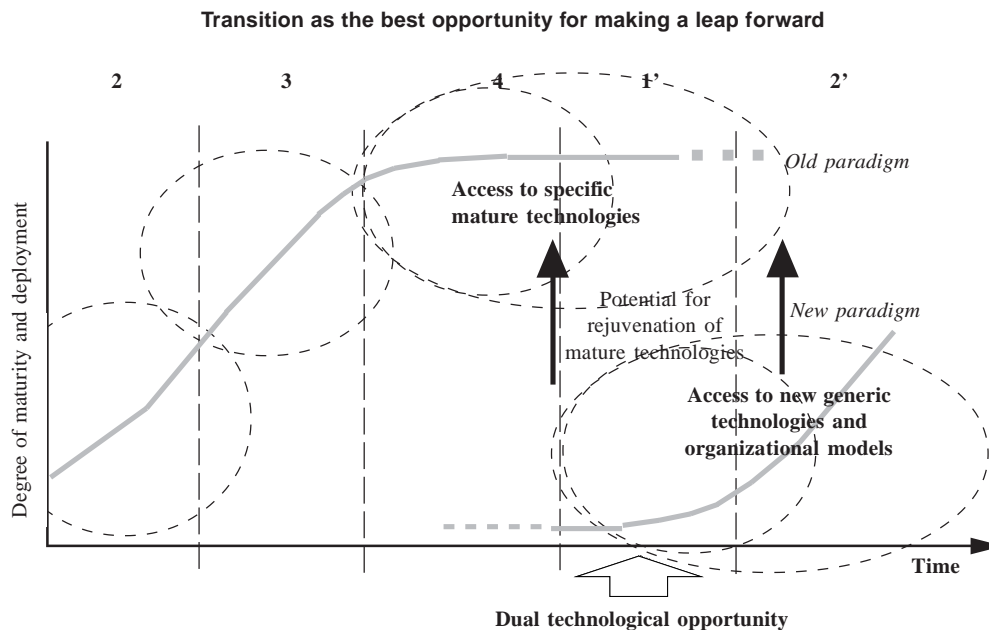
Transition as the best opportunity for making a leap forward

2

3

4

1'

2'

Old paradigm

Access to specific mature technologies

Degree of maturity and deployment

Potential for rejuvenation of mature technologies

New paradigm

Access to new generic technologies and organizational models

Time

Dual technological opportunity